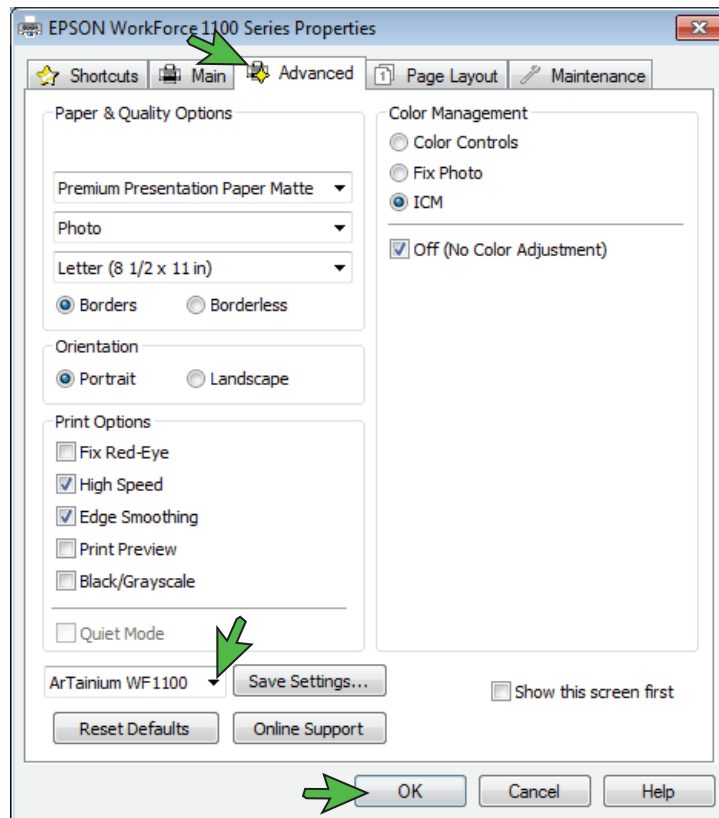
EPSON WorkForce 1100 Series Properties

Shortcuts
Main
Advanced
Page Layout
Maintenance

Paper & Quality Options
Premium Presentation Paper Matte
Photo
Letter (8 1/2 x 11 in)
Borders
Borderless

Orientation
Portrait
Landscape

Print Options
Fix Red-Eye
High Speed
Edge Smoothing
Print Preview
Black/Grayscale
Quiet Mode

Color Management
Color Controls
Fix Photo
ICM
Off (No Color Adjustment)

ArTainium WF1100
Save Settings...
Show this screen first
Reset Defaults
Online Support

OK
Cancel
Help